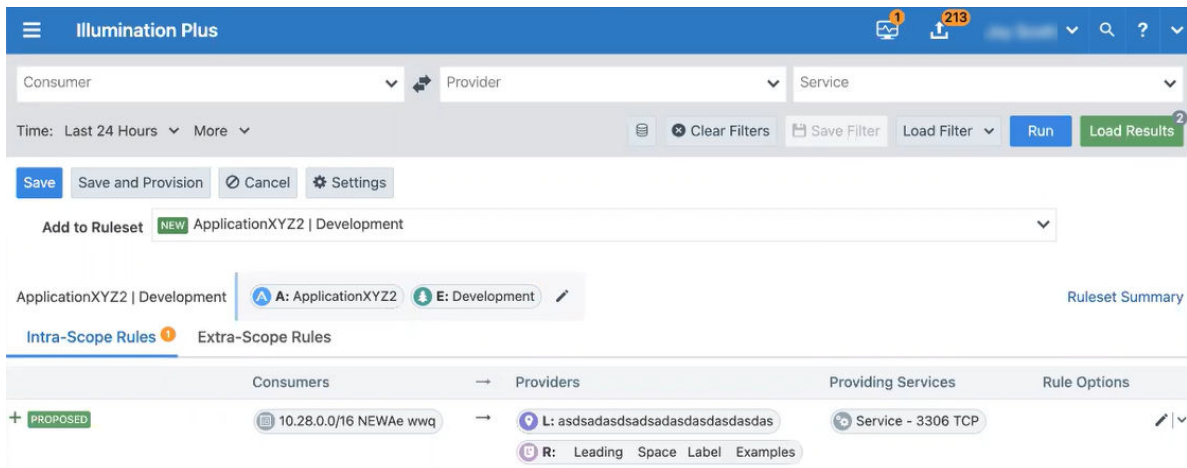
Illumination Plus

1

213

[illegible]

?

Consumer

Provider

Service

Time: Last 24 Hours More

Clear Filters

Save Filter

Load Filter

Run

Load Results 2

Save

Save and Provision

Cancel

Settings

Add to Ruleset NEW ApplicationXYZ2 | Development

ApplicationXYZ2 | Development A: ApplicationXYZ2 E: Development

Ruleset Summary

Intra-Scope Rules 1

Extra-Scope Rules

| | Consumers | → | Providers | Providing Services | Rule Options |
|---|---|---|---|---|---|
| + PROPOSED | 10.28.0.0/16 NEWAe wwq | → | L: asdsadasdsadsadasdasdasdas<br>R: Leading Space Label Examples | Service - 3306 TCP | |